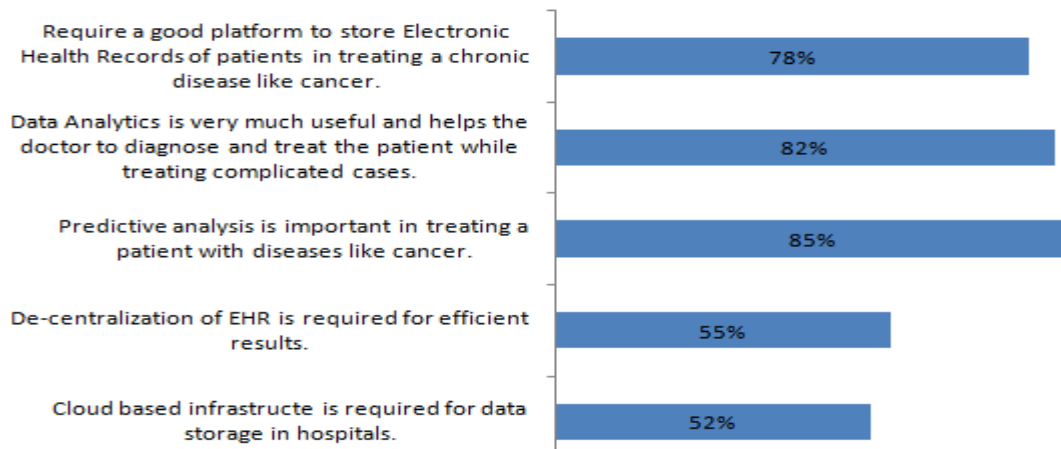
Require a good platform to store Electronic Health Records of patients in treating a chronic disease like cancer.

78%

Data Analytics is very much useful and helps the doctor to diagnose and treat the patient while treating complicated cases.

82%

Predictive analysis is important in treating a patient with diseases like cancer.

85%

De-centralization of EHR is required for efficient results.

55%

Cloud based infrastructe is required for data storage in hospitals.

52%